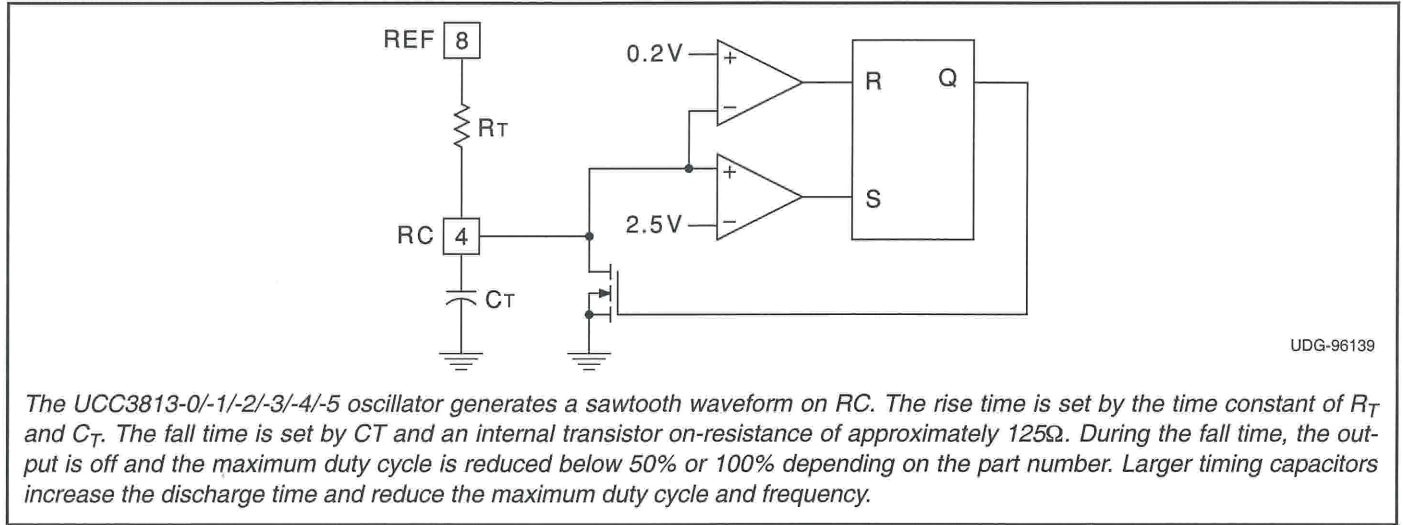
REF 8

RT

RC 4

CT

0.2V

+

−

+

−

2.5V

R

Q

S

UDG-96139

The UCC3813-0/-1/-2/-3/-4/-5 oscillator generates a sawtooth waveform on RC. The rise time is set by the time constant of $R_T$ and $C_T$. The fall time is set by CT and an internal transistor on-resistance of approximately 125Ω. During the fall time, the output is off and the maximum duty cycle is reduced below 50% or 100% depending on the part number. Larger timing capacitors increase the discharge time and reduce the maximum duty cycle and frequency.